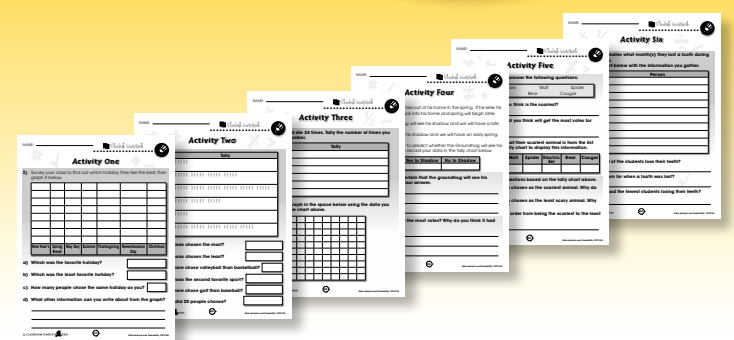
NAME:

Activity One

1) Survey your class to find out which holiday they like the best, then graph it below.

| New Year's | Spring Break | Mother's Day | Summer | Thanksgiving | Remembrance Day | Christmas |
|---|---|---|---|---|---|---|

a) Which was the favorite holiday?

b) Which was the least favorite holiday?

c) How many people chose the same holiday as you?

d) What other information can you write about from the graph?

© CLASSROOM COMPLETE PRESS

Activity Two

Tally

was chosen the most?

was chosen the least?

more chose volleyball than basketball?

was the second favorite sport?

more chose golf than baseball?

did 20 people choose?

Data Analysis and Probability CC5764

Activity Three

die 24 times. Tally the number of times you

Tally

graph in the space below using the data you chart above.

Activity Four

comes out of his home in the spring. If he sees his back into his home and spring will begin later.

he will see his shadow and we will have a late

is shadow and we will have an early spring.

to predict whether the Groundhog will see his record your data in the tally chart below.

| Yes to Shadow | No to Shadow |
|---|---|

certain that the Groundhog will see his your answer.

the most votes? Why do you think it had

Activity Five

answer the following questions:

| | Wolf | Spider |
|---|---|---|
| Bear | | Cougar |

think is the scariest?

at you think will get the most votes for

their scariest animal is from the list tally chart to display this information.

| Wolf | Spider | Electric Eel | Bear | Cougar |
|---|---|---|---|---|

questions based on the tally chart above.

chosen as the scariest animal. Why do

chosen as the least scary animal. Why

order from being the scariest to the least

Data Analysis and Probability CC5764

NAME:

Activity Six

mates what month(s) they lost a tooth during

below with the information you gather.

Person

of the students lose their teeth?

for when a tooth was lost?

the fewest students losing their teeth?

Data Analysis and Probability CC5764